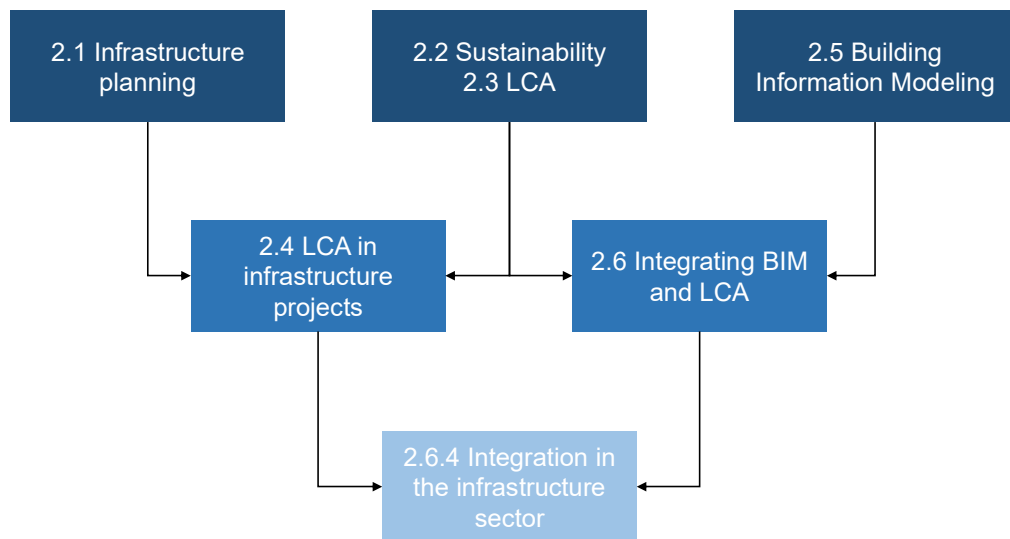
2.1 Infrastructure planning

2.2 Sustainability
2.3 LCA

2.5 Building Information Modeling

2.4 LCA in infrastructure projects

2.6 Integrating BIM and LCA

2.6.4 Integration in the infrastructure sector